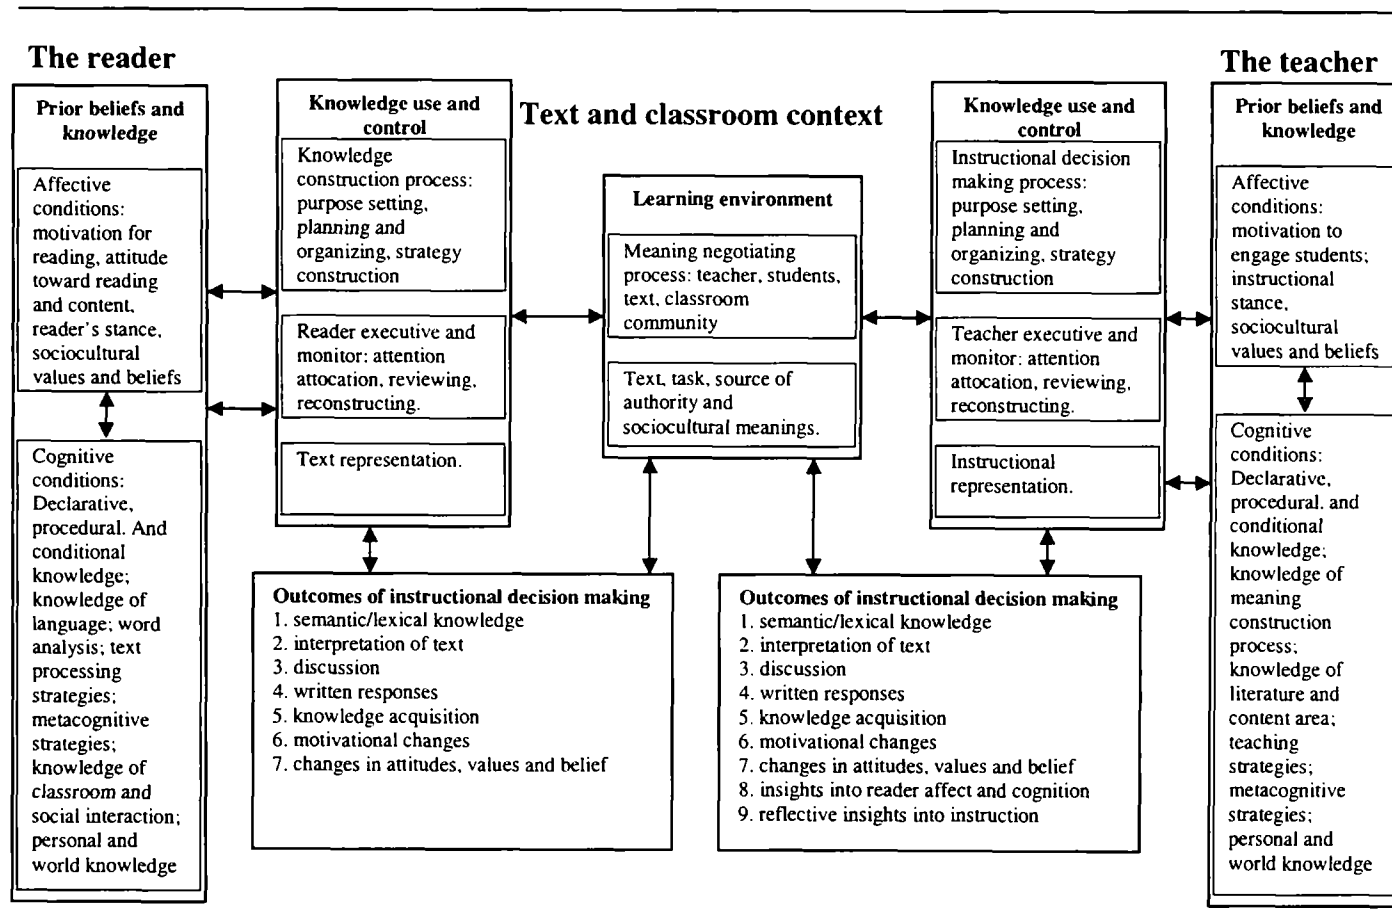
The reader

Prior beliefs and knowledge

Affective conditions: motivation for reading, attitude toward reading and content, reader's stance, sociocultural values and beliefs

Cognitive conditions: Declarative, procedural. And conditional knowledge; knowledge of language; word analysis; text processing strategies; metacognitive strategies; knowledge of classroom and social interaction; personal and world knowledge

Knowledge use and control

Knowledge construction process: purpose setting, planning and organizing, strategy construction

Reader executive and monitor: attention attocation, reviewing, reconstructing.

Text representation.

Text and classroom context

Learning environment

Meaning negotiating process: teacher, students, text, classroom community

Text, task, source of authority and sociocultural meanings.

Outcomes of instructional decision making
1. semantic/lexical knowledge
2. interpretation of text
3. discussion
4. written responses
5. knowledge acquisition
6. motivational changes
7. changes in attitudes, values and belief

Outcomes of instructional decision making
1. semantic/lexical knowledge
2. interpretation of text
3. discussion
4. written responses
5. knowledge acquisition
6. motivational changes
7. changes in attitudes, values and belief
8. insights into reader affect and cognition
9. reflective insights into instruction

Knowledge use and control

Instructional decision making process: purpose setting, planning and organizing, strategy construction

Teacher executive and monitor: attention attocation, reviewing, reconstructing.

Instructional representation.

The teacher

Prior beliefs and knowledge

Affective conditions: motivation to engage students; instructional stance, sociocultural values and beliefs

Cognitive conditions: Declarative, procedural, and conditional knowledge; knowledge of meaning construction process; knowledge of literature and content area; teaching strategies; metacognitive strategies; personal and world knowledge